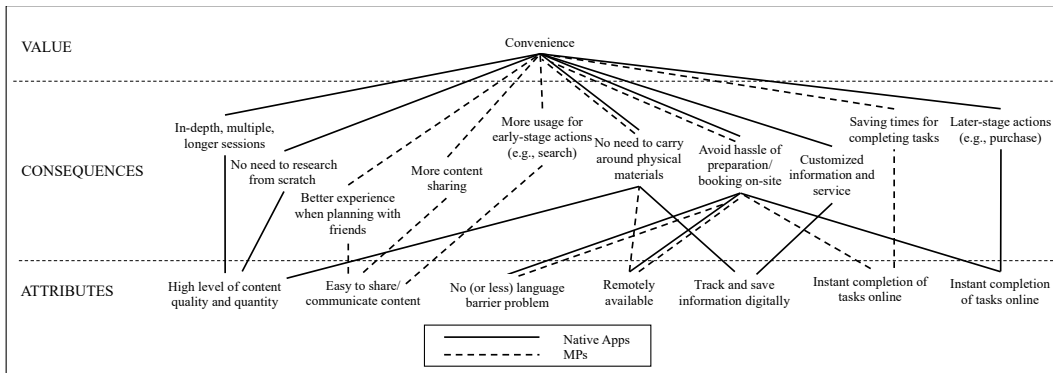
VALUE

Convenience

CONSEQUENCES

In-depth, multiple, longer sessions

No need to research from scratch

Better experience when planning with friends

More content sharing

More usage for early-stage actions (e.g., search)

No need to carry around physical materials

Avoid hassle of preparation/ booking on-site

Customized information and service

Saving times for completing tasks

Later-stage actions (e.g., purchase)

ATTRIBUTES

High level of content quality and quantity

Easy to share/ communicate content

No (or less) language barrier problem

Remotely available

Track and save information digitally

Instant completion of tasks online

Instant completion of tasks online

Native Apps
MPs